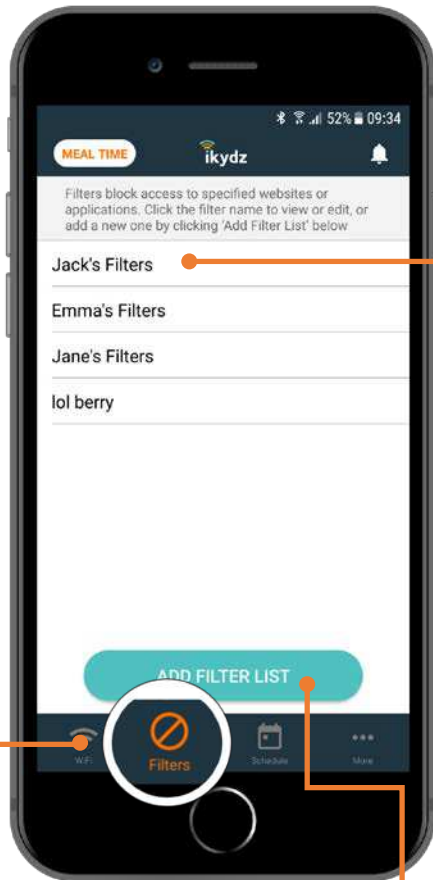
52% 09:34

MEAL TIME

ikydz

Filters block access to specified websites or applications. Click the filter name to view or edit, or add a new one by clicking 'Add Filter List' below

Jack's Filters

Emma's Filters

Jane's Filters

lol berry

ADD FILTER LIST

WiFi

Filters

Schedule

More